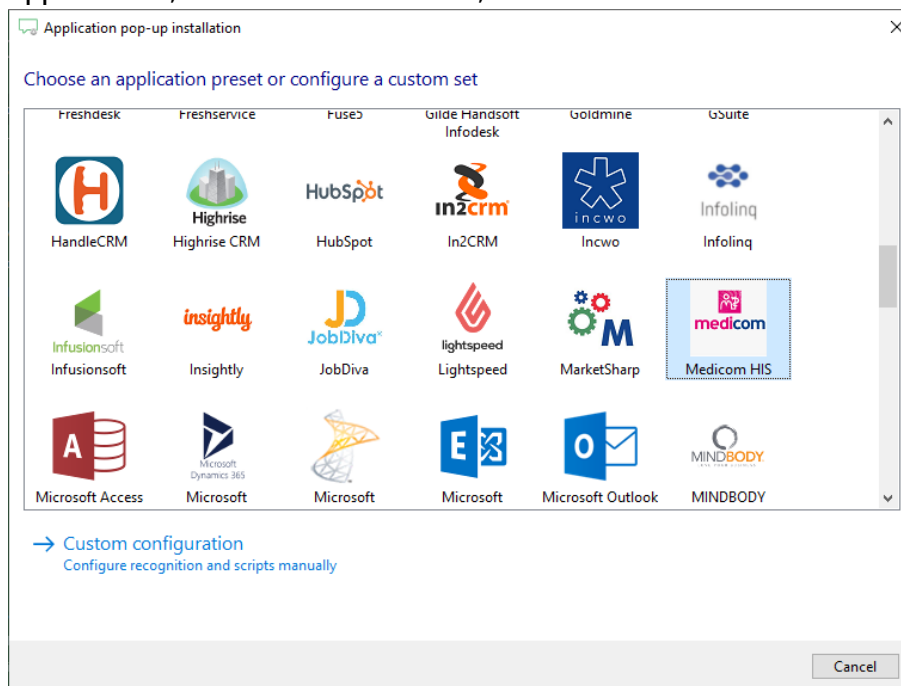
Application pop-up installation

Choose an application preset or configure a custom set

Freshdesk
Freshservice
Fuse5
Gilde Handsoft Infodesk
Goldmine
GSuite

HandleCRM
Highrise
Highrise CRM
HubSpot
HubSpot
in2crm
In2CRM
incwo
Incwo
Infolinq
Infolinq

Infusionsoft
Infusionsoft
insightly
Insightly
JobDiva
JobDiva
lightspeed
Lightspeed
M
MarketSharp
medicom
Medicom HIS

A
Microsoft Access
Microsoft Dynamics 365
Microsoft
Microsoft
Microsoft
Microsoft Outlook
MINDBODY
MINDBODY

→ Custom configuration
Configure recognition and scripts manually

Cancel